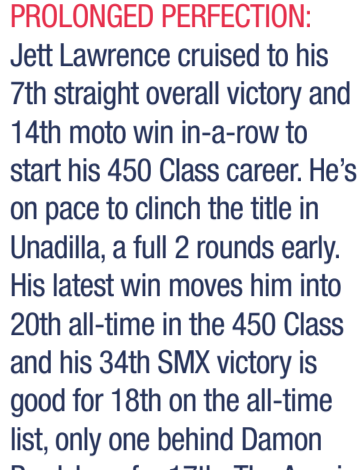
PROLONGED PERFECTION: Jett Lawrence cruised to his 7th straight overall victory and 14th moto win in-a-row to start his 450 Class career. He's on pace to clinch the title in Unadilla, a full 2 rounds early. His latest win moves him into 20th all-time in the 450 Class and his 34th SMX victory is good for 18th on the all-time list, only one behind Damon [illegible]